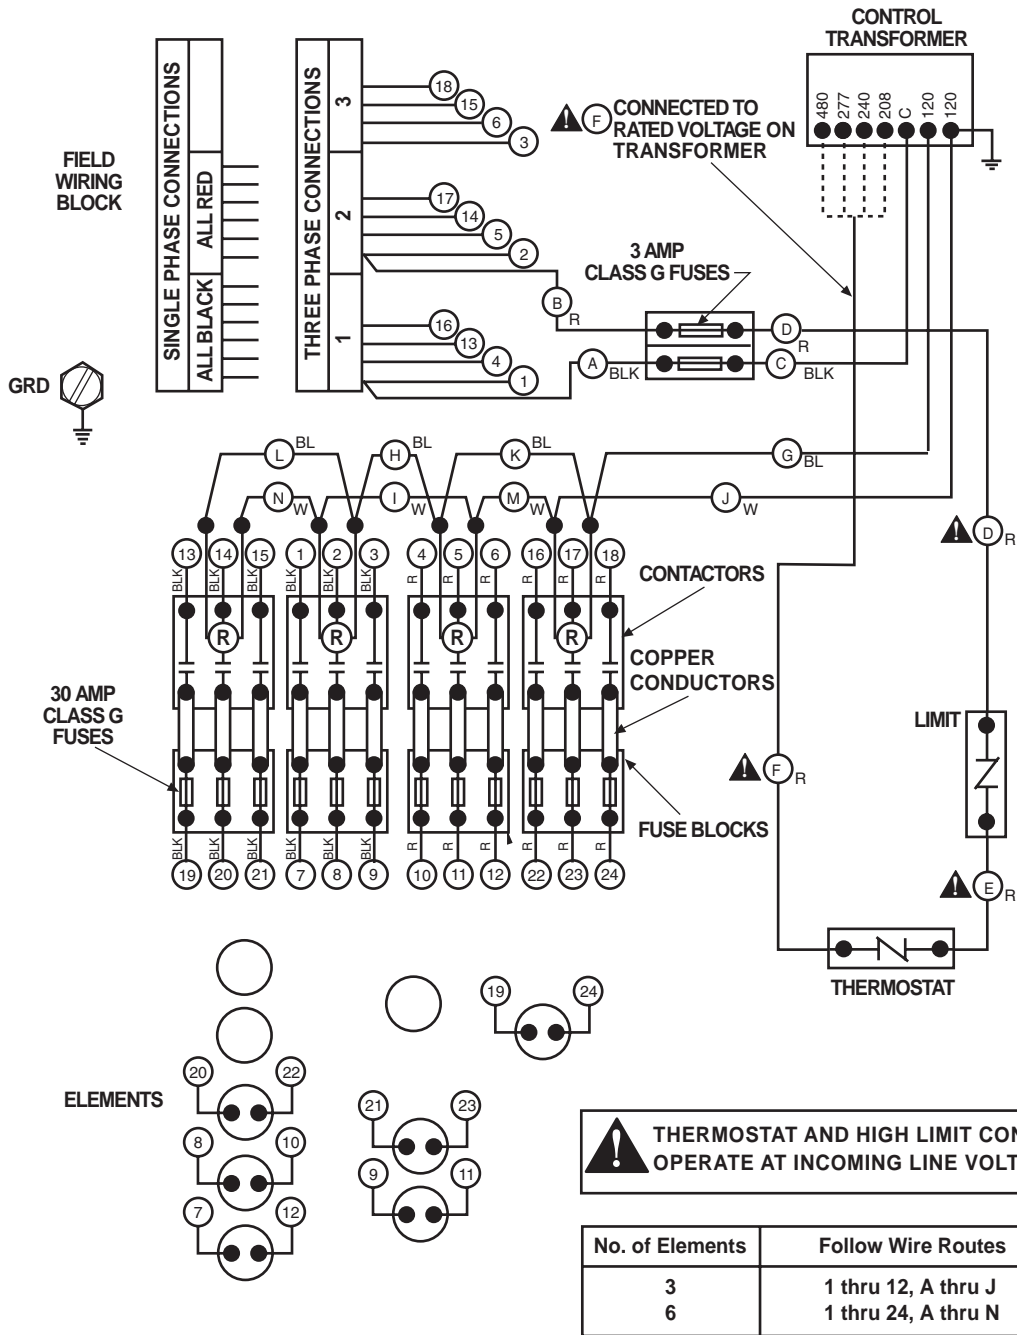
CONTROL TRANSFORMER

480 277 240 208 C 120 120

FIELD WIRING BLOCK

SINGLE PHASE CONNECTIONS

ALL RED

ALL BLACK

THREE PHASE CONNECTIONS

3

2

1

18 15 6 3

17 14 5 2

16 13 4 1

F CONNECTED TO RATED VOLTAGE ON TRANSFORMER

3 AMP CLASS G FUSES

B R

D R

A BLK

C BLK

GRD

L BL

H BL

K BL

G BL

N W

I W

M W

J W

D R

13 14 15 1 2 3 4 5 6 16 17 18

BLK BLK BLK BLK BLK BLK R R R R R R

CONTACTORS

R R R R

COPPER CONDUCTORS

30 AMP CLASS G FUSES

LIMIT

F R

FUSE BLOCKS

BLK BLK BLK BLK BLK BLK R R R R R R

19 20 21 7 8 9 10 11 12 22 23 24

E R

THERMOSTAT

19 24

ELEMENTS

20 22

8 10

7 12

21 23

9 11

THERMOSTAT AND HIGH LIMIT CON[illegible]
OPERATE AT INCOMING LINE VOLT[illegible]

| No. of Elements | Follow Wire Routes |
|---|---|
| 3 | 1 thru 12, A thru J |
| 6 | 1 thru 24, A thru N |